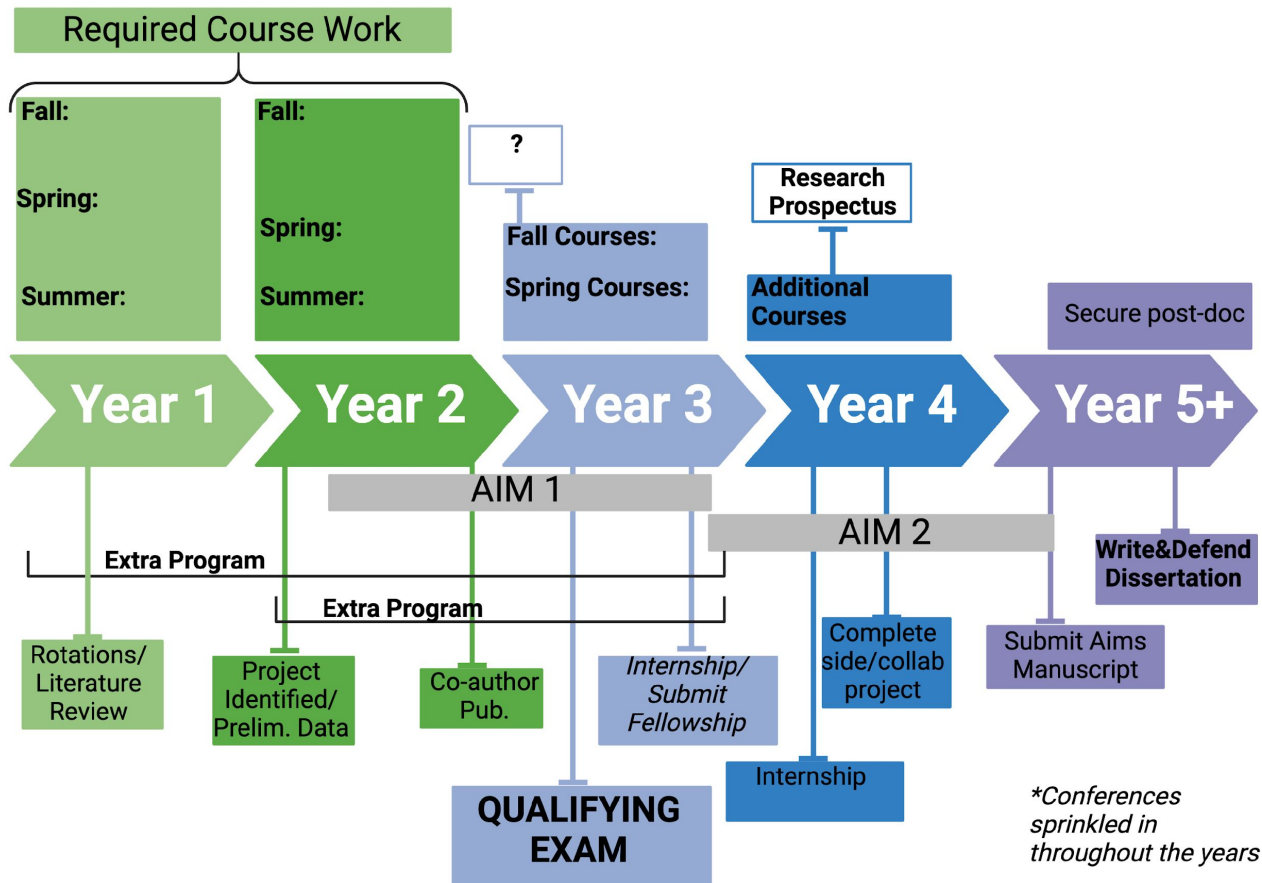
Required Course Work

Fall:

Spring:

Summer:

Fall:

Spring:

Summer:

?

Fall Courses:

Spring Courses:

Research Prospectus

Additional Courses

Secure post-doc

Year 1

Year 2

Year 3

Year 4

Year 5+

AIM 1

AIM 2

Extra Program

Extra Program

Write&Defend Dissertation

Rotations/ Literature Review

Project Identified/ Prelim. Data

Co-author Pub.

Internship/ Submit Fellowship

Complete side/collab project

Submit Aims Manuscript

Internship

QUALIFYING EXAM

*Conferences sprinkled in throughout the years